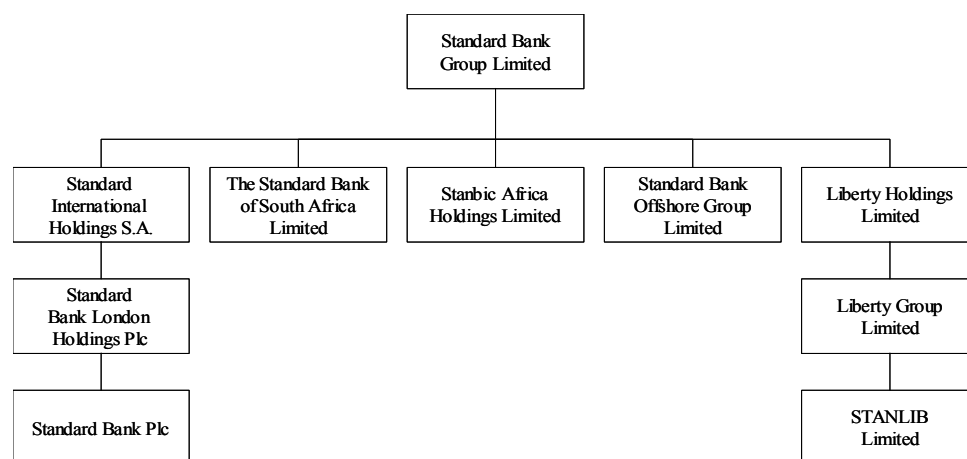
Standard Bank Group Limited

Standard International Holdings S.A.

The Standard Bank of South Africa Limited

Stanbic Africa Holdings Limited

Standard Bank Offshore Group Limited

Liberty Holdings Limited

Standard Bank London Holdings Plc

Liberty Group Limited

Standard Bank Plc

STANLIB Limited